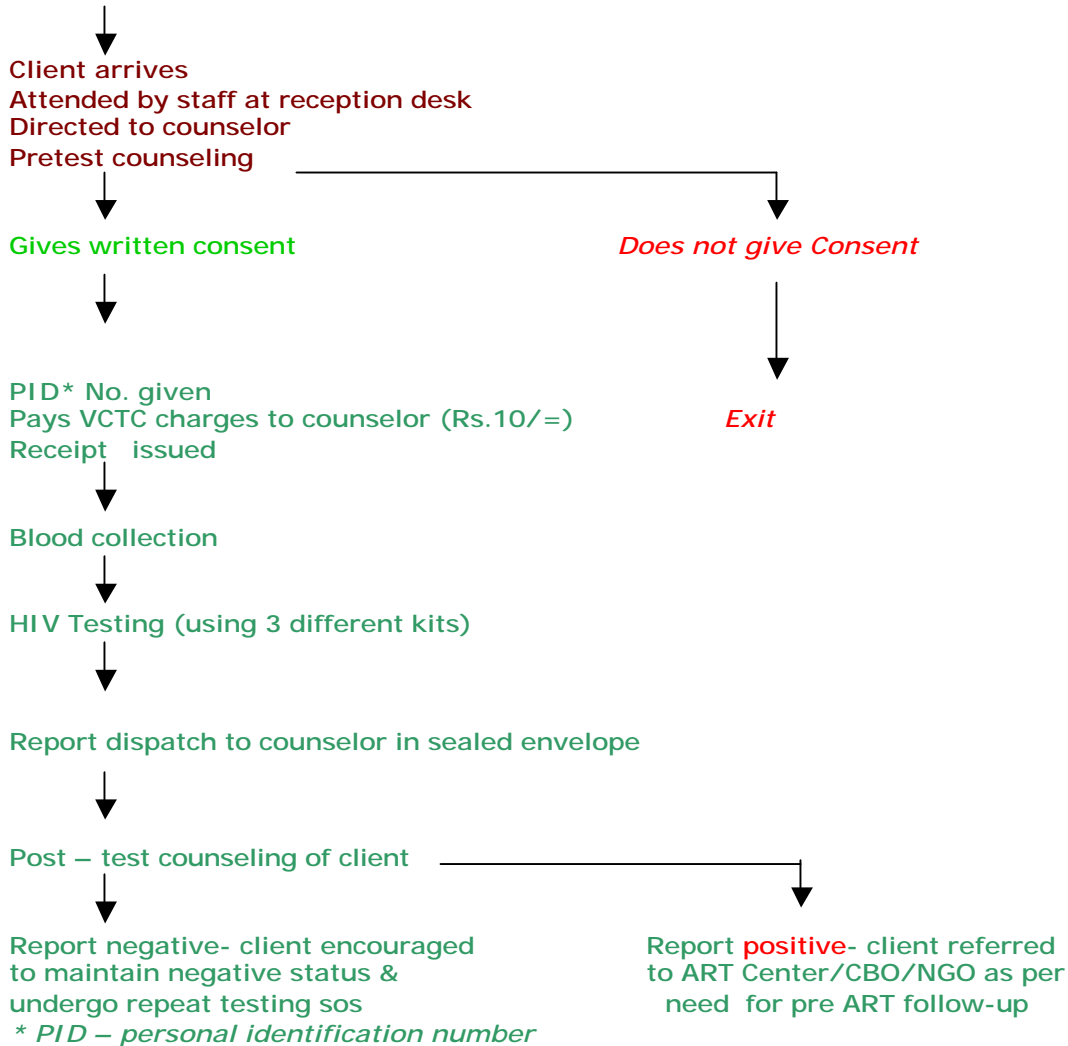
Client arrives
Attended by staff at reception desk
Directed to counselor
Pretest counseling

Gives written consent

Does not give Consent

PID* No. given
Pays VCTC charges to counselor (Rs.10/=)
Receipt issued

Exit

Blood collection

HIV Testing (using 3 different kits)

Report dispatch to counselor in sealed envelope

Post – test counseling of client

Report negative- client encouraged to maintain negative status & undergo repeat testing sos

Report positive- client referred to ART Center/CBO/NGO as per need for pre ART follow-up

* PID – personal identification number